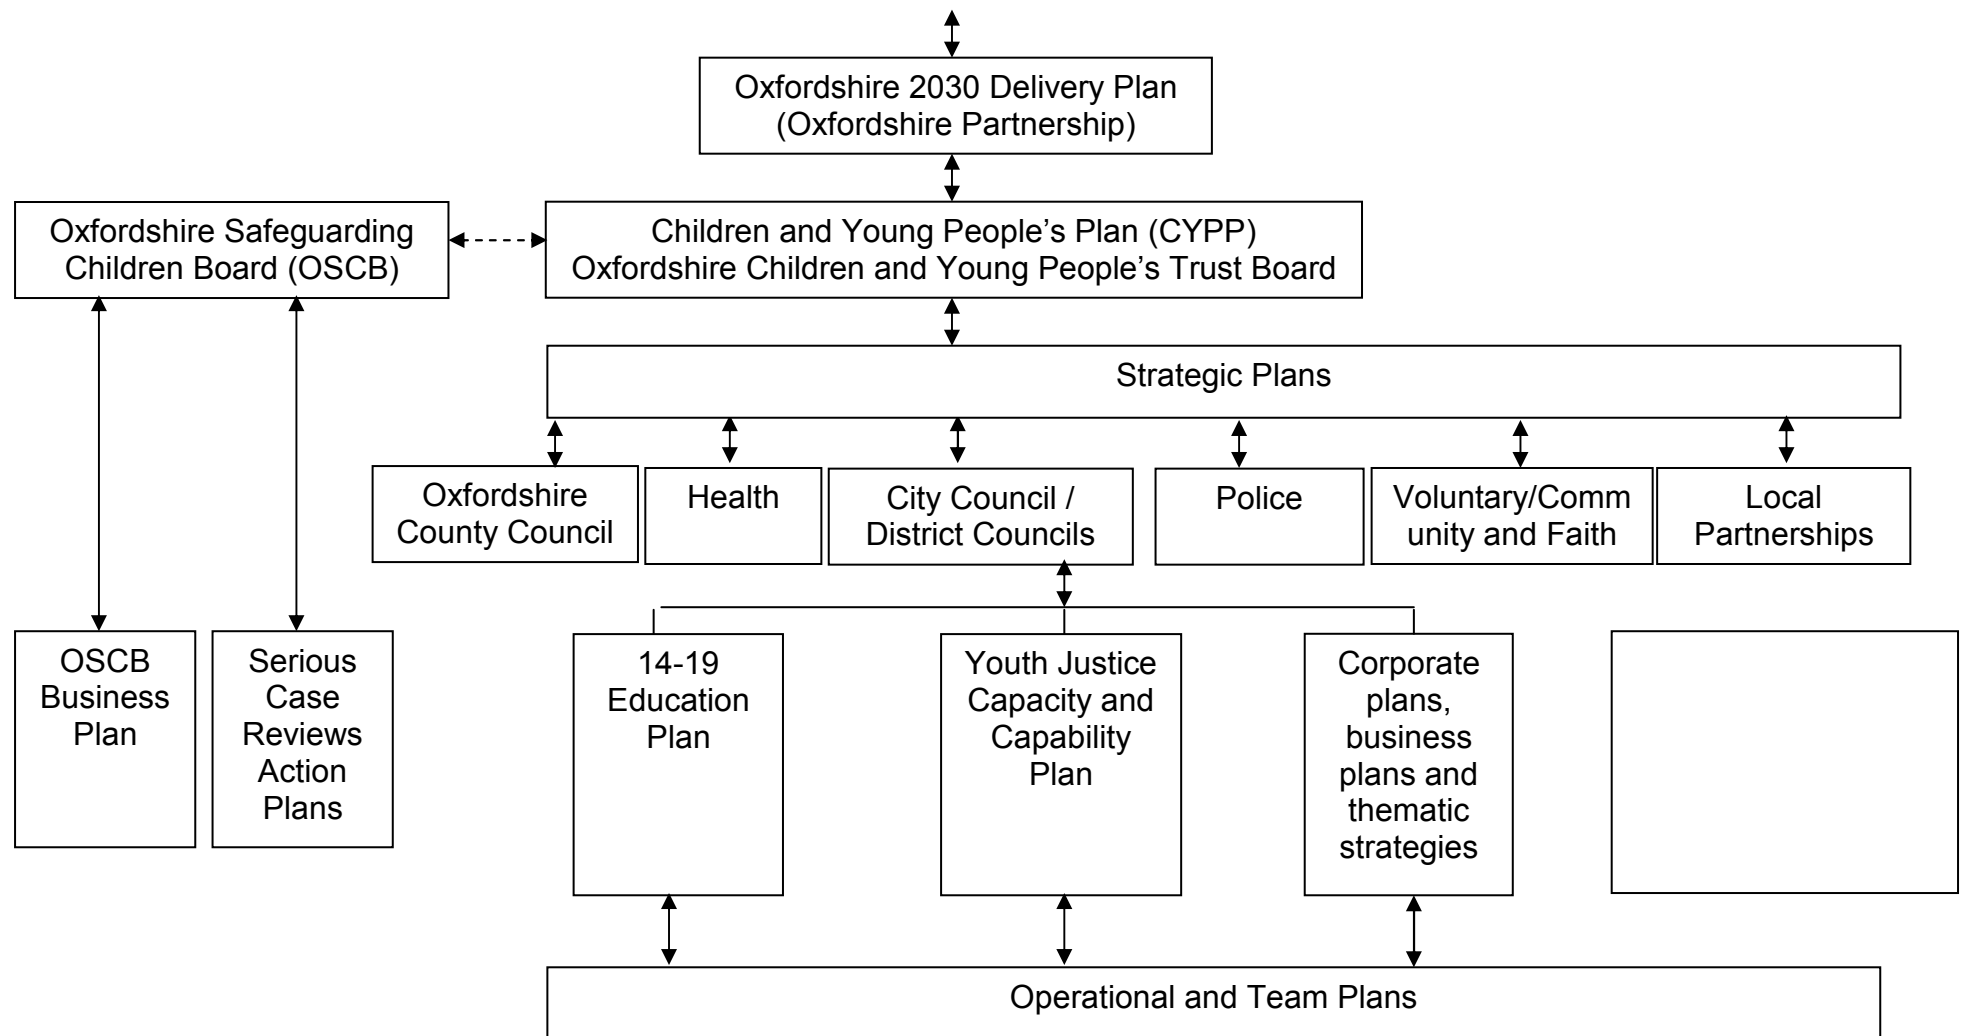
Oxfordshire 2030 Delivery Plan
(Oxfordshire Partnership)

Oxfordshire Safeguarding Children Board (OSCB)

Children and Young People's Plan (CYPP)
Oxfordshire Children and Young People's Trust Board

Strategic Plans

Oxfordshire County Council

Health

City Council / District Councils

Police

Voluntary/Community and Faith

Local Partnerships

OSCB Business Plan

Serious Case Reviews Action Plans

14-19 Education Plan

Youth Justice Capacity and Capability Plan

Corporate plans, business plans and thematic strategies

Operational and Team Plans